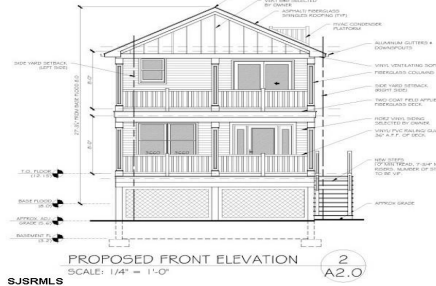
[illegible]
BY OWNER
ASPHALT FIBERGLASS SHINGLES ROOFING (TYP.)
HVAC CONDENSER PLATFORM
ALUMINUM GUTTERS & DOWNSPOUTS
SIDE YARD SETBACK (LEFT SIDE)
VINYL VENTILATING SOF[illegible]
FIBERGLASS COLUMNS
SIDE YARD SETBACK (RIGHT SIDE)
TWO COAT FIELD APPLIE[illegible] FIBERGLASS DECK
HORIZ VINYL SIDING SELECTED BY OWNER
VINYL/PVC RAILING GU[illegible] 36" A.F.F. OF DECK
NEW STEPS OF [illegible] 7-3/4" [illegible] RISERS. NUMBER OF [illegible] TO BE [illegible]
APPROX GRADE
T.O. FLOOR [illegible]
BASE FLOOD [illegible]
APPROX. ADJ. GRADE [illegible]
BASEMENT FL. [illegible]
PROPOSED FRONT ELEVATION
SCALE: 1/4" = 1'-0"
2
A2.0
SJSRMLS